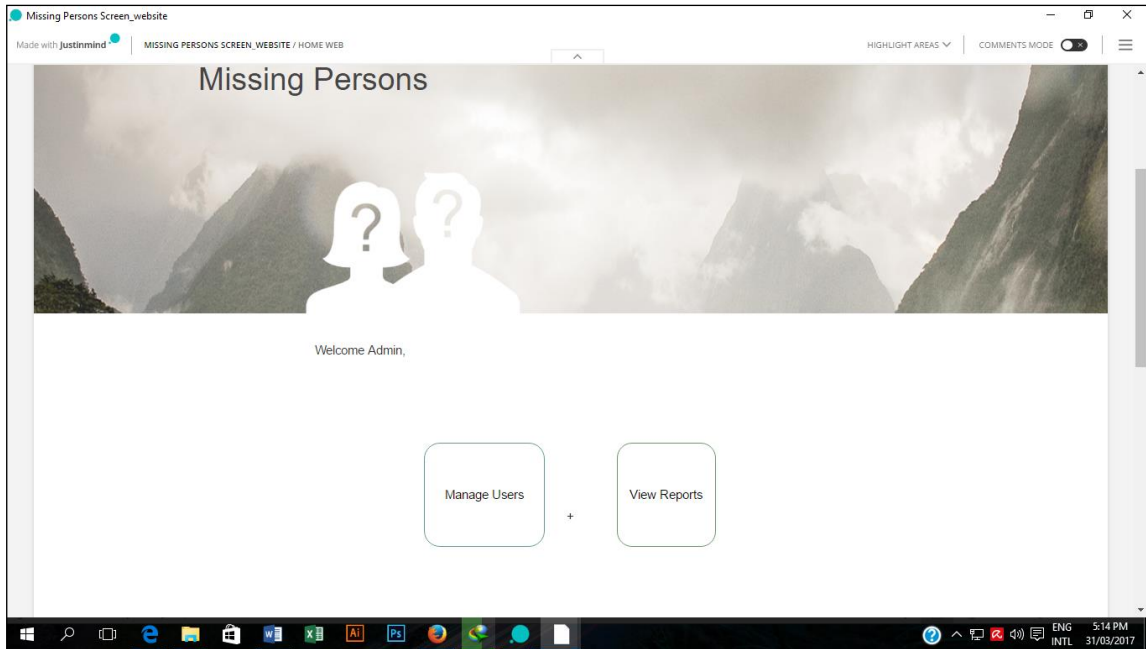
Missing Persons Screen_website

Made with Justinmind | MISSING PERSONS SCREEN_WEBSITE / HOME WEB

HIGHLIGHT AREAS | COMMENTS MODE

Missing Persons

?

?

Welcome Admin,

Manage Users

+

View Reports

ENG INTL 5:14 PM 31/03/2017